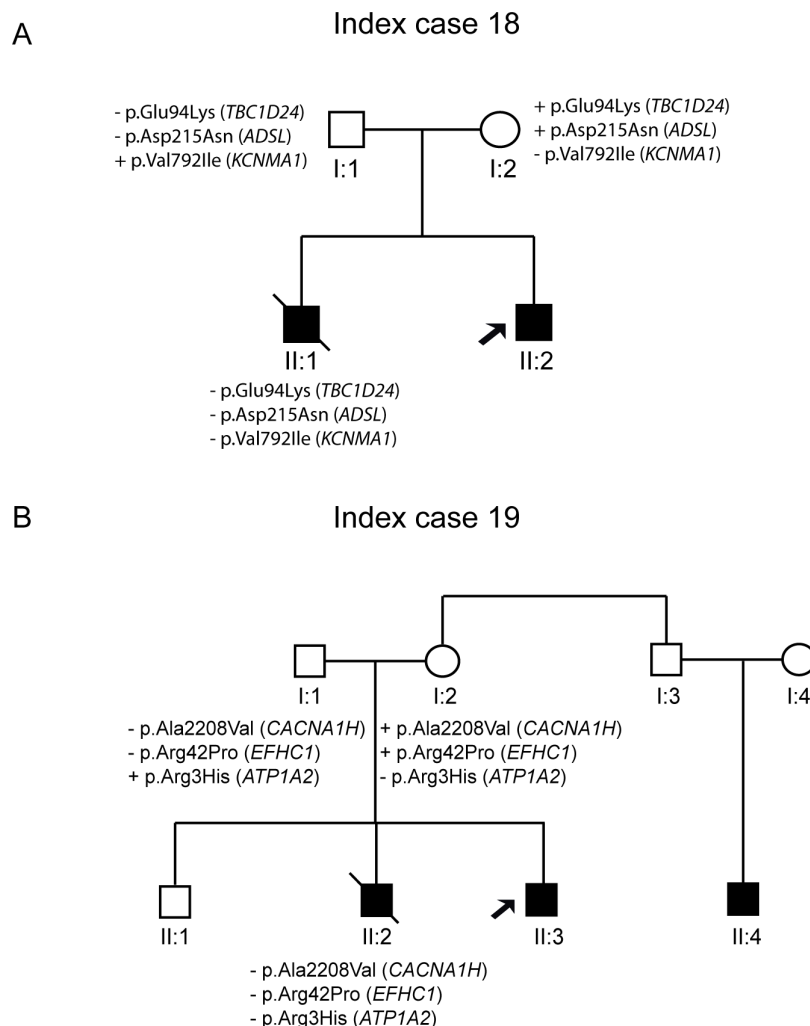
A

Index case 18

- p.Glu94Lys (*TBC1D24*)
- p.Asp215Asn (*ADSL*)
+ p.Val792Ile (*KCNMA1*)

I:1

I:2

+ p.Glu94Lys (*TBC1D24*)
+ p.Asp215Asn (*ADSL*)
- p.Val792Ile (*KCNMA1*)

II:1

II:2

- p.Glu94Lys (*TBC1D24*)
- p.Asp215Asn (*ADSL*)
- p.Val792Ile (*KCNMA1*)

B

Index case 19

I:1

I:2

I:3

I:4

- p.Ala2208Val (*CACNA1H*)
- p.Arg42Pro (*EFHC1*)
+ p.Arg3His (*ATP1A2*)

+ p.Ala2208Val (*CACNA1H*)
+ p.Arg42Pro (*EFHC1*)
- p.Arg3His (*ATP1A2*)

II:1

II:2

II:3

II:4

- p.Ala2208Val (*CACNA1H*)
- p.Arg42Pro (*EFHC1*)
- p.Arg3His (*ATP1A2*)